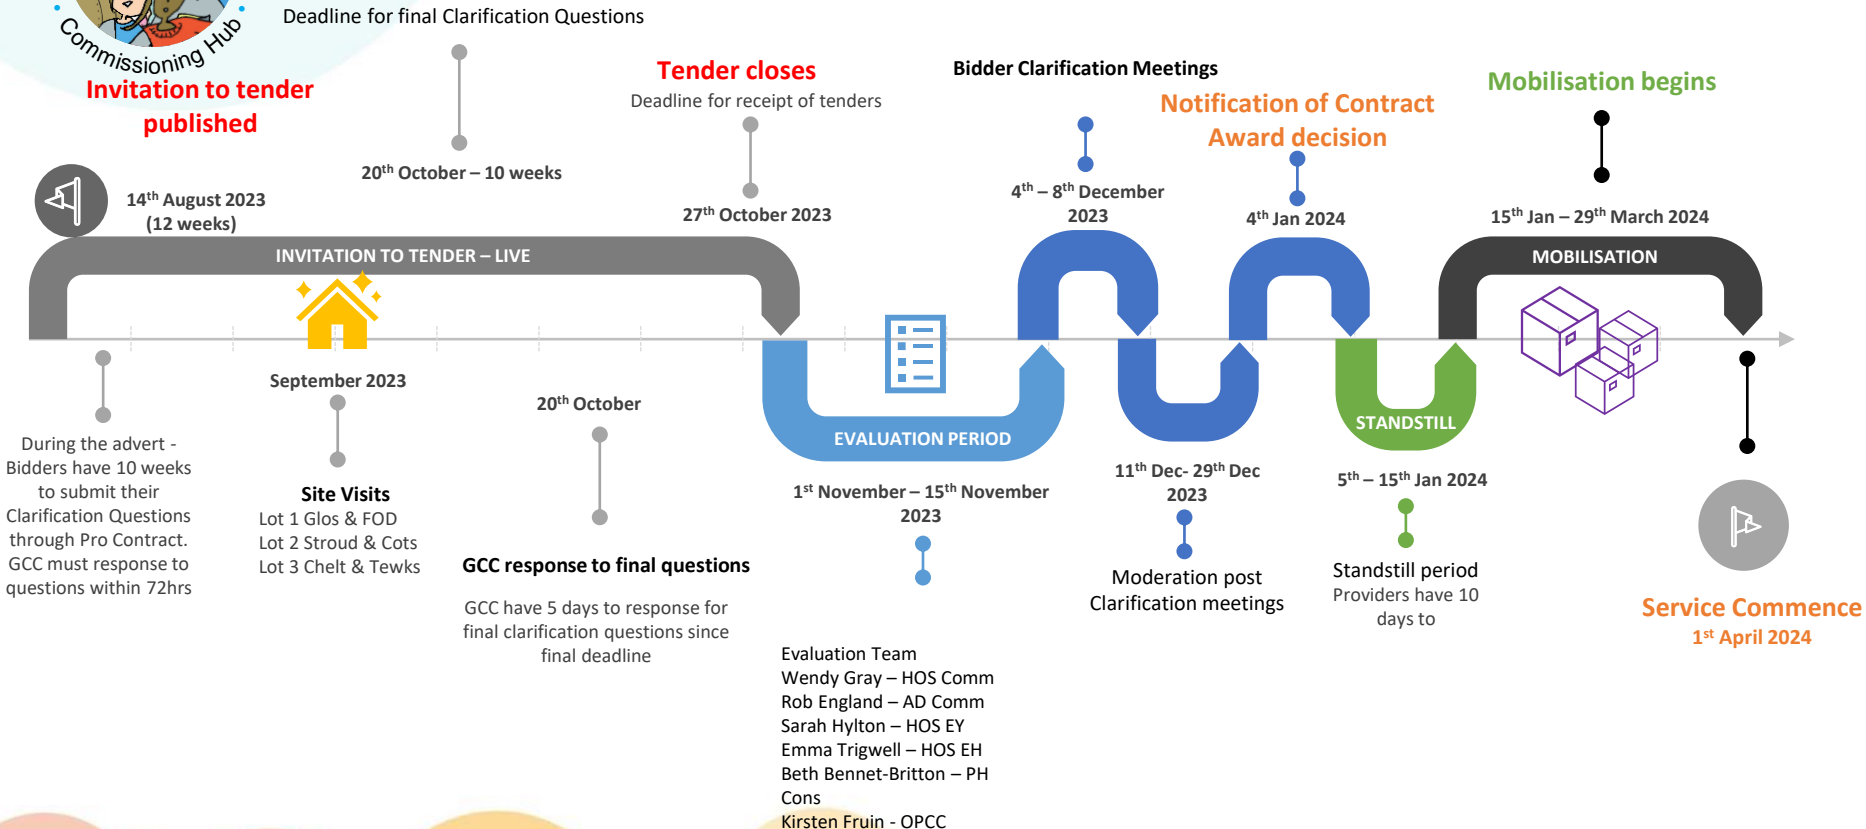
Commissioning Hub

Invitation to tender published

Deadline for final Clarification Questions

Tender closes

Deadline for receipt of tenders

Bidder Clarification Meetings

Notification of Contract Award decision

Mobilisation begins

14$^{th}$ August 2023 (12 weeks)

20$^{th}$ October – 10 weeks

27$^{th}$ October 2023

4$^{th}$ – 8$^{th}$ December 2023

4$^{th}$ Jan 2024

15$^{th}$ Jan – 29$^{th}$ March 2024

INVITATION TO TENDER – LIVE

MOBILISATION

EVALUATION PERIOD

STANDSTILL

During the advert - Bidders have 10 weeks to submit their Clarification Questions through Pro Contract. GCC must response to questions within 72hrs

September 2023

Site Visits
Lot 1 Glos & FOD
Lot 2 Stroud & Cots
Lot 3 Chelt & Tewks

20$^{th}$ October

GCC response to final questions

GCC have 5 days to response for final clarification questions since final deadline

1$^{st}$ November – 15$^{th}$ November 2023

Evaluation Team
Wendy Gray – HOS Comm
Rob England – AD Comm
Sarah Hylton – HOS EY
Emma Trigwell – HOS EH
Beth Bennet-Britton – PH Cons
Kirsten Fruin - OPCC

11$^{th}$ Dec- 29$^{th}$ Dec 2023

Moderation post Clarification meetings

5$^{th}$ – 15$^{th}$ Jan 2024

Standstill period
Providers have 10 days to

Service Commence
1$^{st}$ April 2024